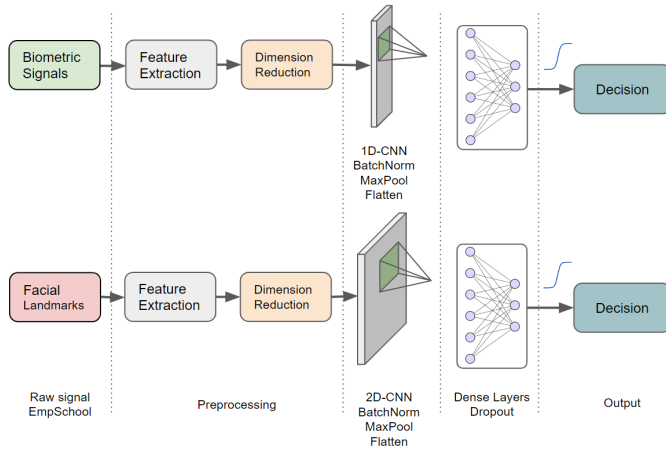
Biometric Signals

Feature Extraction

Dimension Reduction

1D-CNN
BatchNorm
MaxPool
Flatten

Decision

Facial Landmarks

Feature Extraction

Dimension Reduction

2D-CNN
BatchNorm
MaxPool
Flatten

Decision

Raw signal
EmpSchool

Preprocessing

Dense Layers
Dropout

Output